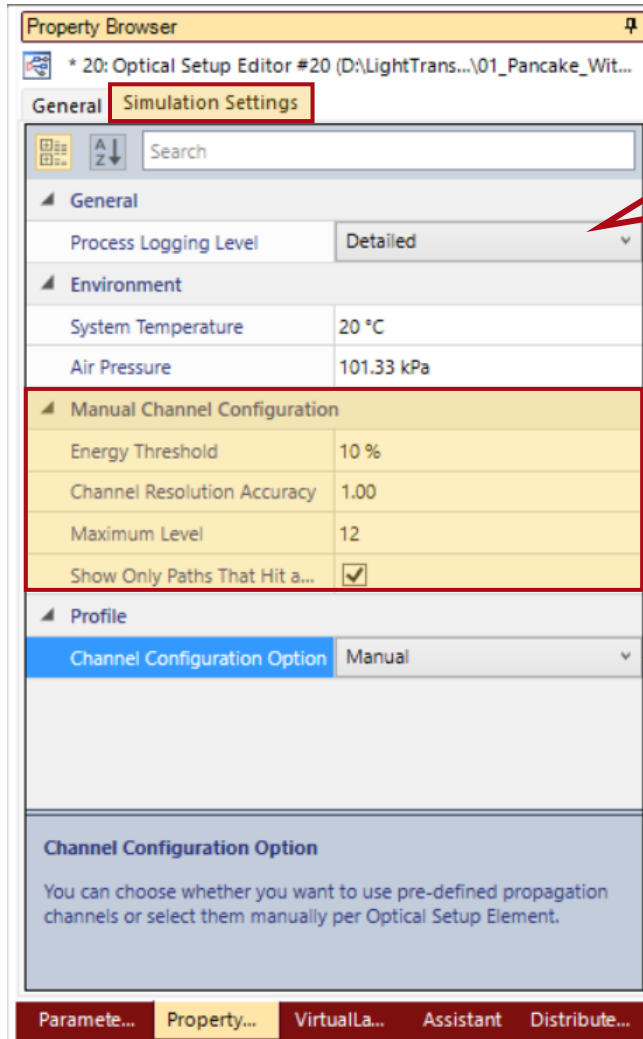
Property Browser

* 20: Optical Setup Editor #20 (D:\LightTrans...\01_Pancake_Wit...

General Simulation Settings

Search

General

| Process Logging Level | Detailed |
|---|---|

Environment

| System Temperature | 20 °C |
|---|---|
| Air Pressure | 101.33 kPa |

Manual Channel Configuration

| Energy Threshold | 10 % |
|---|---|
| Channel Resolution Accuracy | 1.00 |
| Maximum Level | 12 |
| Show Only Paths That Hit a... | ✓ |

Profile

| Channel Configuration Option | Manual |
|---|---|

Channel Configuration Option

You can choose whether you want to use pre-defined propagation channels or select them manually per Optical Setup Element.

Paramete... Property... VirtualLa... Assistant Distribute...